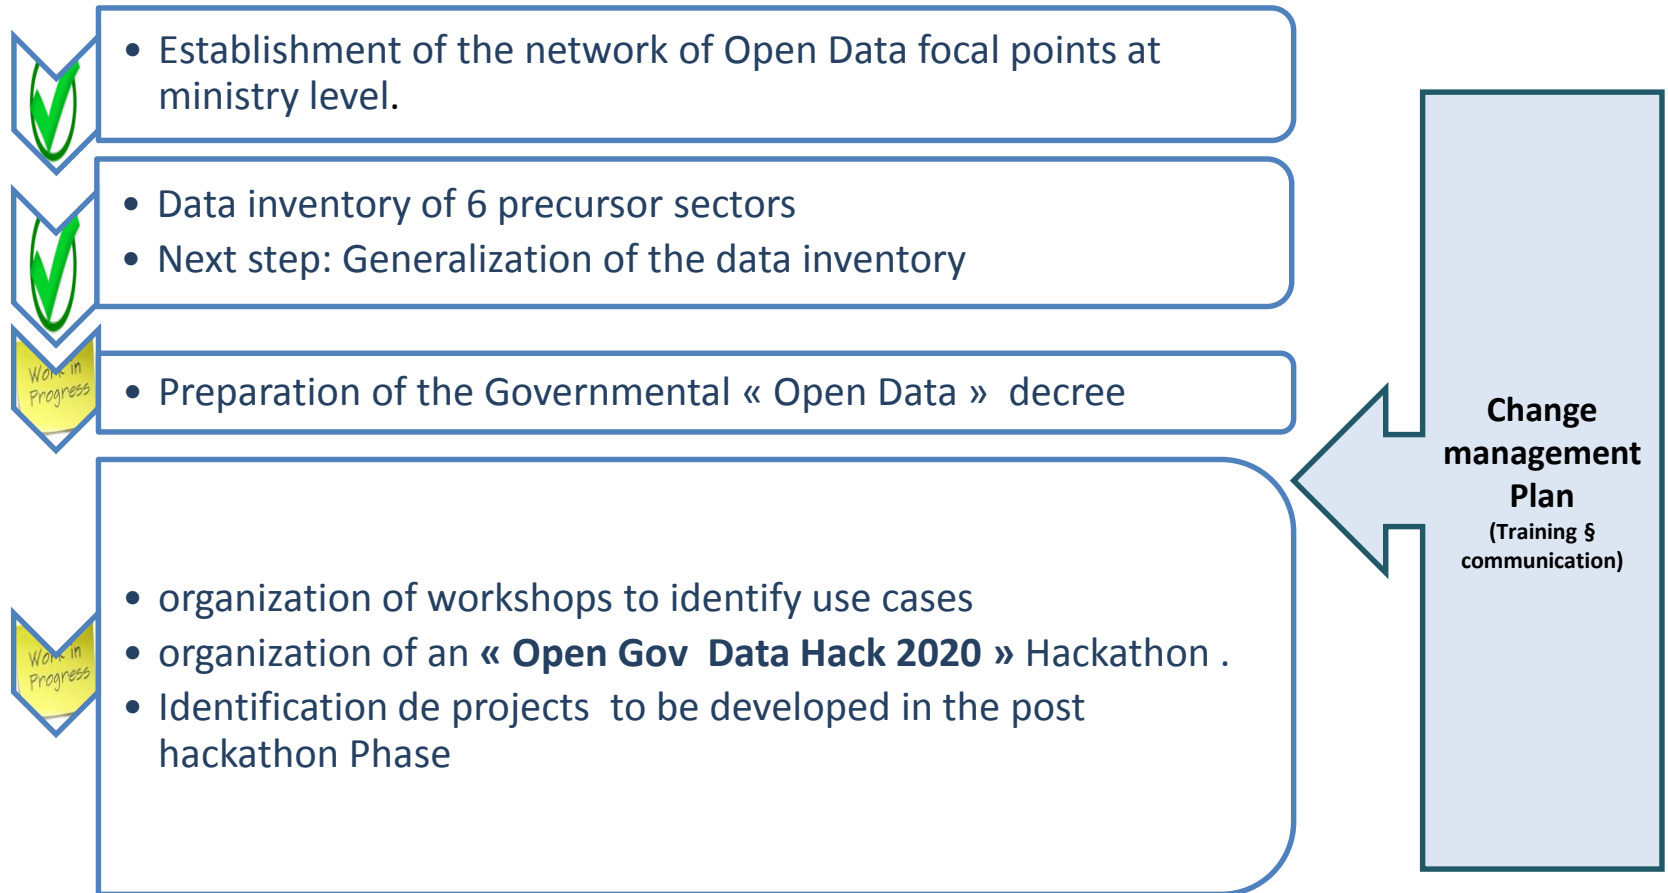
• Establishment of the network of Open Data focal points at ministry level.

• Data inventory of 6 precursor sectors
• Next step: Generalization of the data inventory

Work in Progress

• Preparation of the Governmental « Open Data » decree

Work in Progress

• organization of workshops to identify use cases
• organization of an « **Open Gov Data Hack 2020** » Hackathon .
• Identification de projects to be developed in the post hackathon Phase

**Change management Plan**
**(Training § communication)**